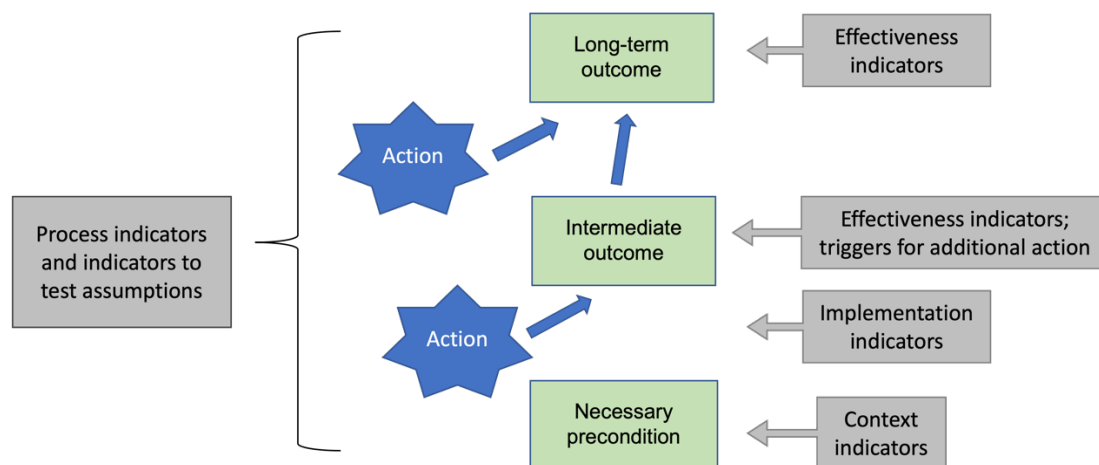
Process indicators and indicators to test assumptions

Long-term outcome

Effectiveness indicators

Action

Intermediate outcome

Effectiveness indicators; triggers for additional action

Action

Implementation indicators

Necessary precondition

Context indicators